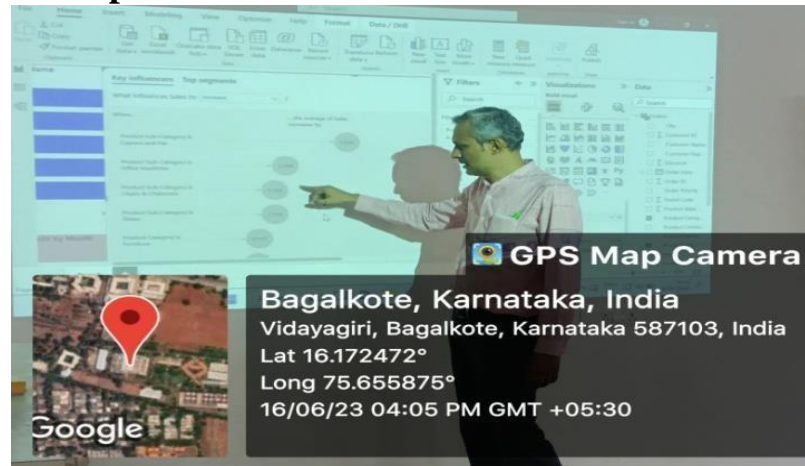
File Home Insert Modeling View Optimize Help Format Data / Drill

Key influencers Top segments

Filters

Visualizations

Data

GPS Map Camera

Bagalkote, Karnataka, India
Vidayagiri, Bagalkote, Karnataka 587103, India
Lat 16.172472°
Long 75.655875°
16/06/23 04:05 PM GMT +05:30

Google